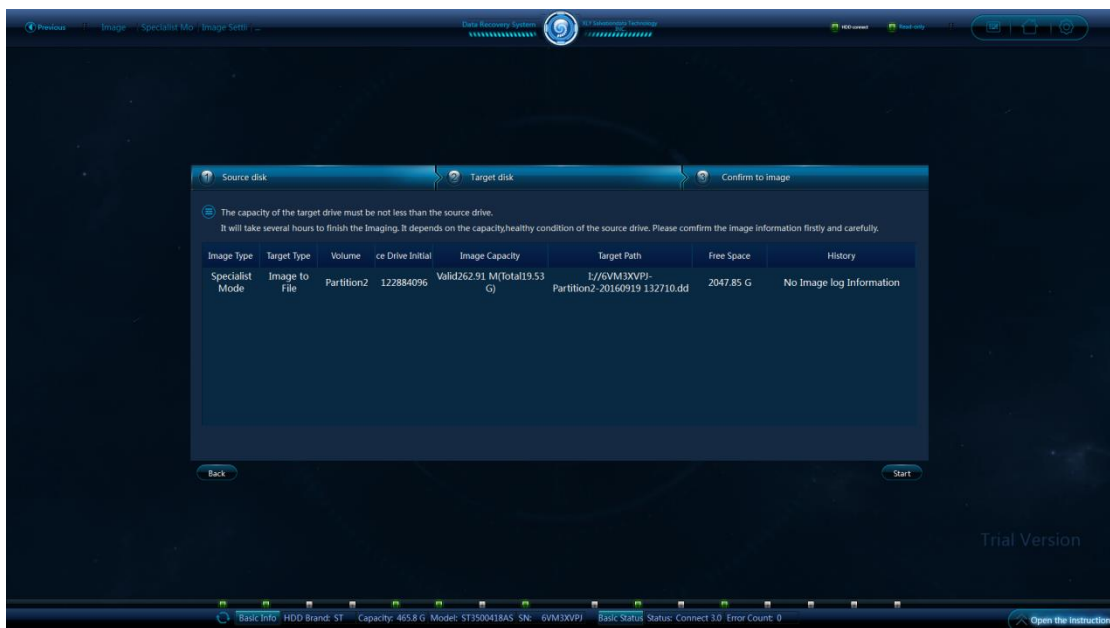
Previous Image Specialist Mo Image Setti

Data Recovery System

SLF Salvationdata Technology

HDD connect Read only

1 Source disk
2 Target disk
3 Confirm to image

The capacity of the target drive must be not less than the source drive.
It will take several hours to finish the Imaging. It depends on the capacity,healthy condition of the source drive. Please comfirm the image information firstly and carefully.

| Image Type | Target Type | Volume | ce Drive Initial | Image Capacity | Target Path | Free Space | History |
|---|---|---|---|---|---|---|---|
| Specialist Mode | Image to File | Partition2 | 122884096 | Valid262.91 M(Total19.53 G) | I://6VM3XVPJ-Partition2-20160919 132710.dd | 2047.85 G | No Image log Information |

Back

Start

Trial Version

Basic Info HDD Brand: ST Capacity: 465.8 G Model: ST3500418AS SN: 6VM3XVPJ Basic Status Status: Connect 3.0 Error Count: 0

Open the Instruction